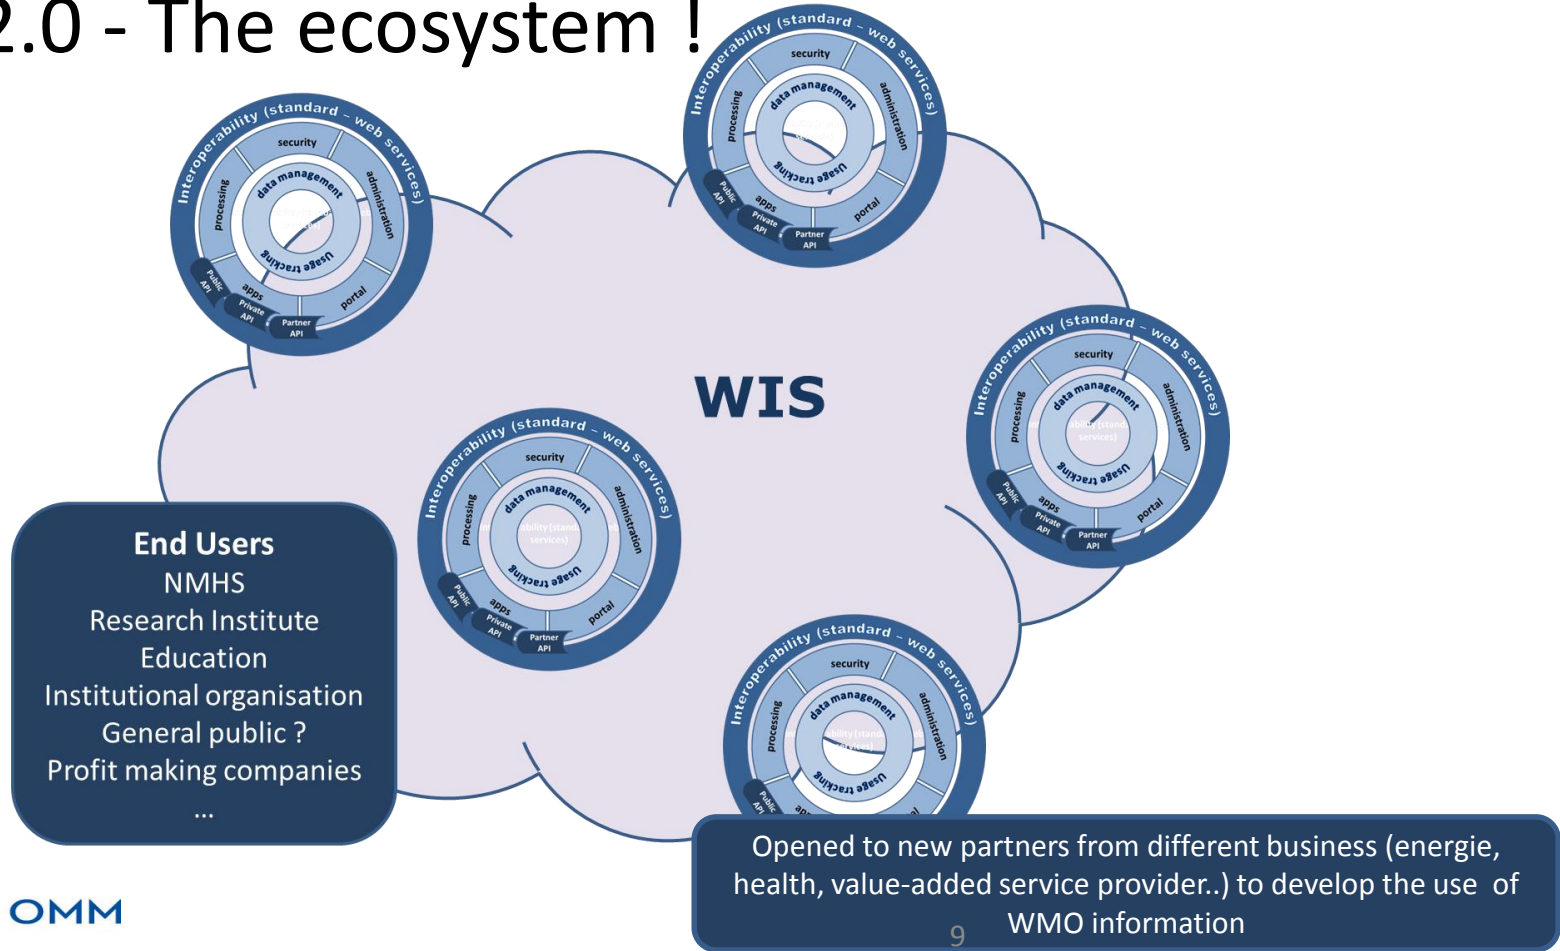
2.0 - The ecosystem !

Interoperability (standard – web services)
security
processing
data management
administration
Usage tracking
Public API
apps
Private API
Partner API
portal

Interoperability (standard – web services)
security
processing
data management
administration
Usage tracking
Public API
apps
Private API
Partner API
portal

WIS

Interoperability (standard – web services)
security
processing
data management
administration
Usage tracking
Public API
apps
Private API
Partner API
portal

Interoperability (standard – web services)
security
processing
data management
administration
ability (stand services)
Usage tracking
Public API
apps
Private API
Partner API
portal

Interoperability (standard – web services)
security
processing
data management
administration
ability (stand services)
Usage tracking
Public API

End Users
NMHS
Research Institute
Education
Institutional organisation
General public ?
Profit making companies
...

OMM

Opened to new partners from different business (energie, health, value-added service provider..) to develop the use of WMO information

9